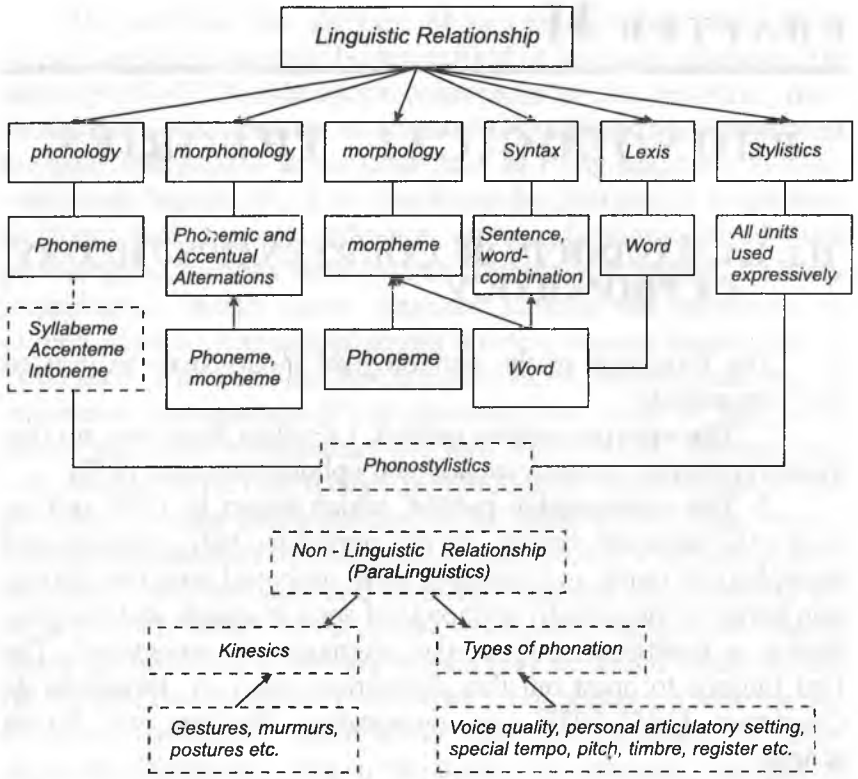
Linguistic Relationship

phonology

morphonology

morphology

Syntax

Lexis

Stylistics

Phoneme

Phonemic and Accentual Alternations

morpheme

Sentence, word-combination

Word

All units used expressively

Syllabeme Accenteme Intoneme

Phoneme, morpheme

Phoneme

Word

Phonostylistics

Non - Linguistic Relationship (ParaLinguistics)

Kinesics

Types of phonation

Gestures, murmurs, postures etc.

Voice quality, personal articulatory setting, special tempo, pitch, timbre, register etc.